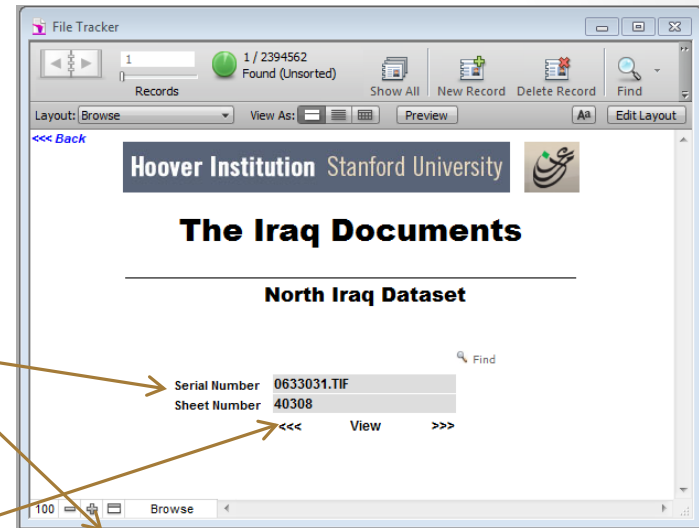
File Tracker

1
Records
1 / 2394562
Found (Unsorted)
Show All
New Record
Delete Record
Find

Layout: Browse
View As:
Preview
Edit Layout

<<< Back

Hoover Institution Stanford University

The Iraq Documents

North Iraq Dataset

Find

| Serial Number | 0633031.TIF |
|---|---|
| Sheet Number | 40308 |

<<< View >>>

100 Browse